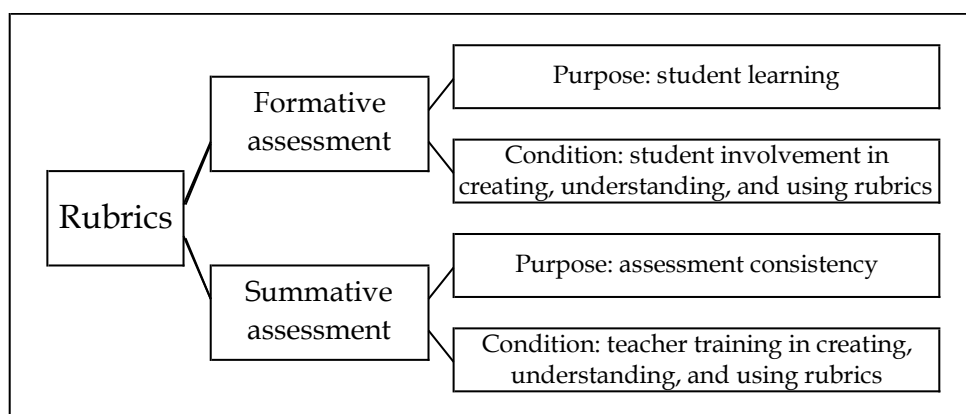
Rubrics

Formative assessment

Purpose: student learning

Condition: student involvement in creating, understanding, and using rubrics

Summative assessment

Purpose: assessment consistency

Condition: teacher training in creating, understanding, and using rubrics